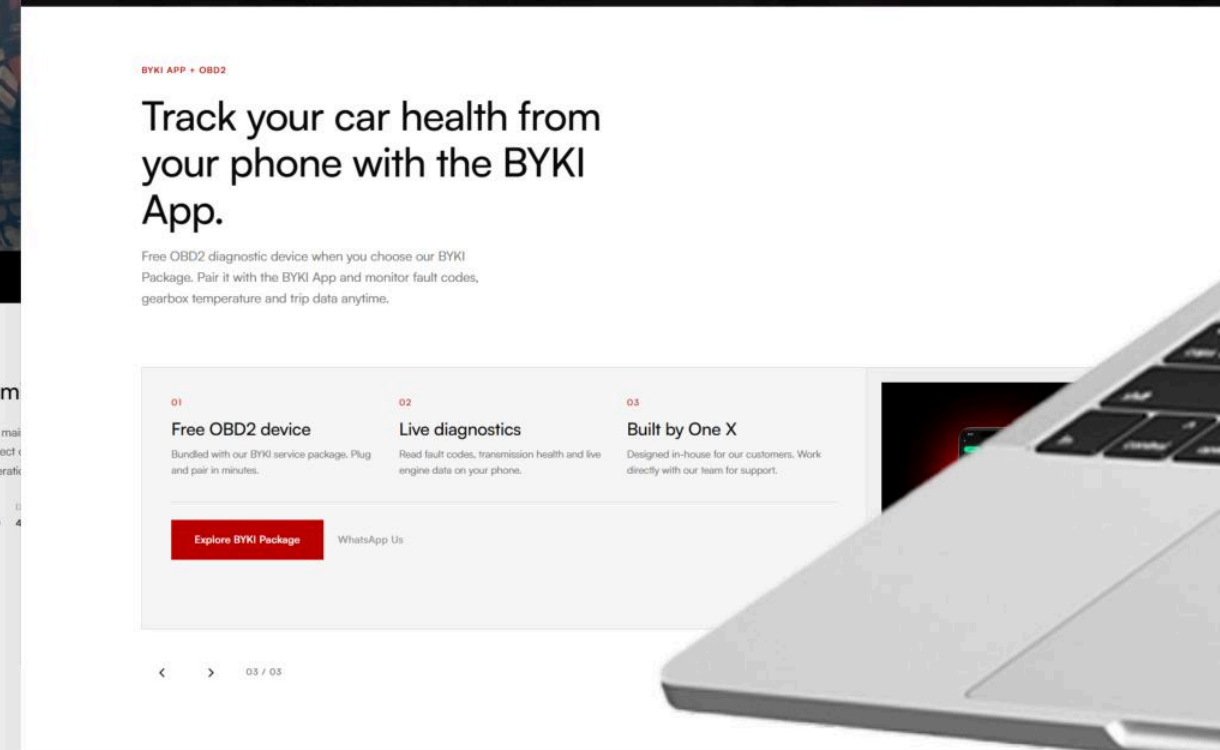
BYKI APP + OBD2

Track your car health from your phone with the BYKI App.

Free OBD2 diagnostic device when you choose our BYKI Package. Pair it with the BYKI App and monitor fault codes, gearbox temperature and trip data anytime.

01

Free OBD2 device

Bundled with our BYKI service package. Plug and pair in minutes.

02

Live diagnostics

Read fault codes, transmission health and live engine data on your phone.

03

Built by One X

Designed in-house for our customers. Work directly with our team for support.

Explore BYKI Package

WhatsApp Us

‹ › 03 / 03